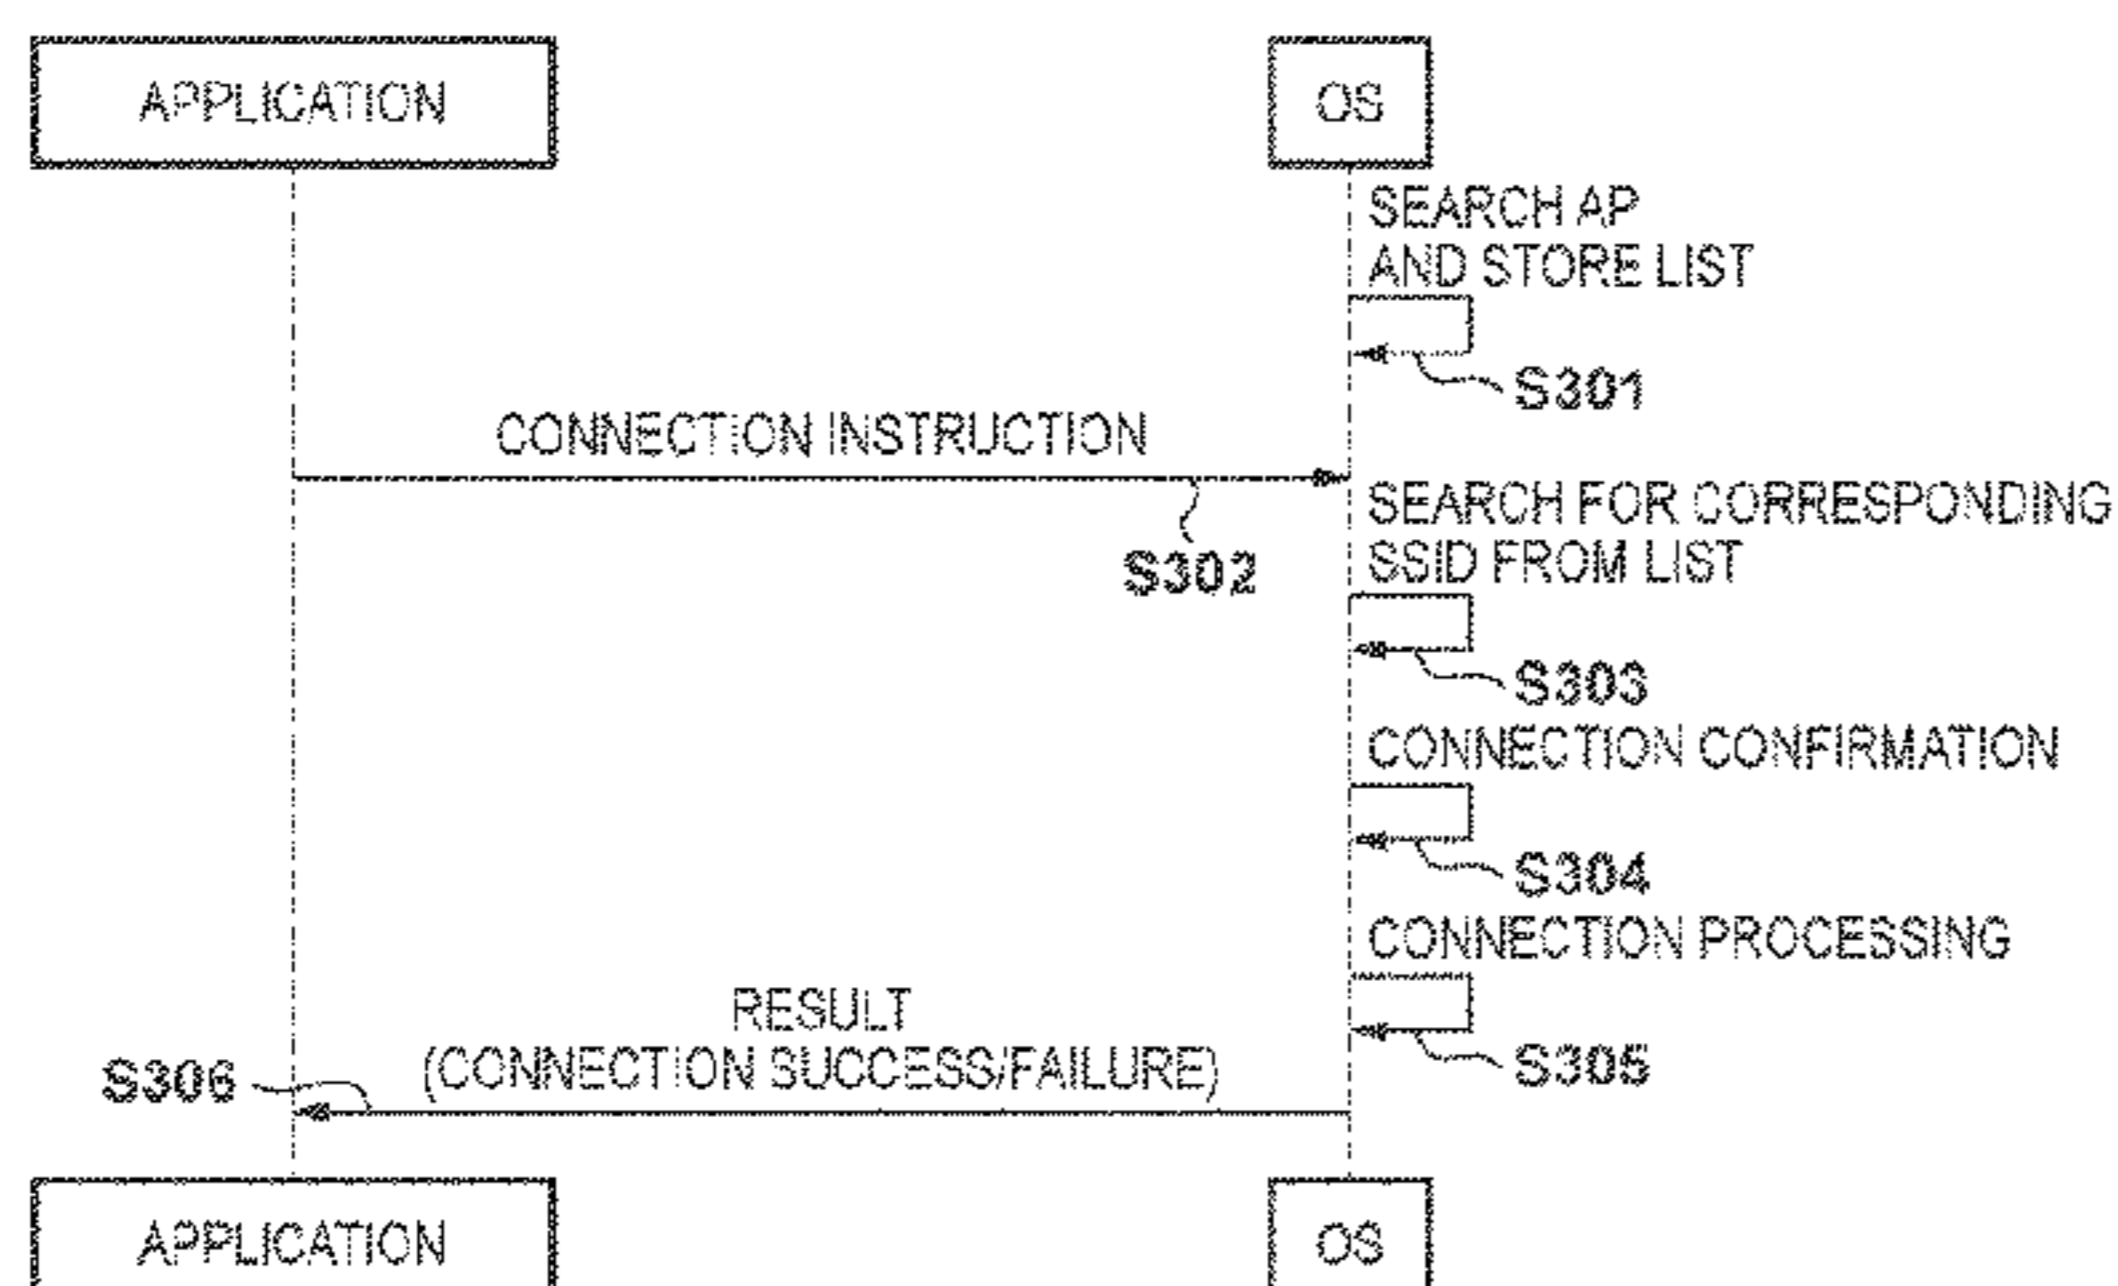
APPLICATION

OS

SEARCH AP AND STORE LIST

S301

CONNECTION INSTRUCTION

S302

SEARCH FOR CORRESPONDING SSID FROM LIST

S303

CONNECTION CONFIRMATION

S304

CONNECTION PROCESSING

S305

RESULT (CONNECTION SUCCESS/FAILURE)

S306

APPLICATION

OS